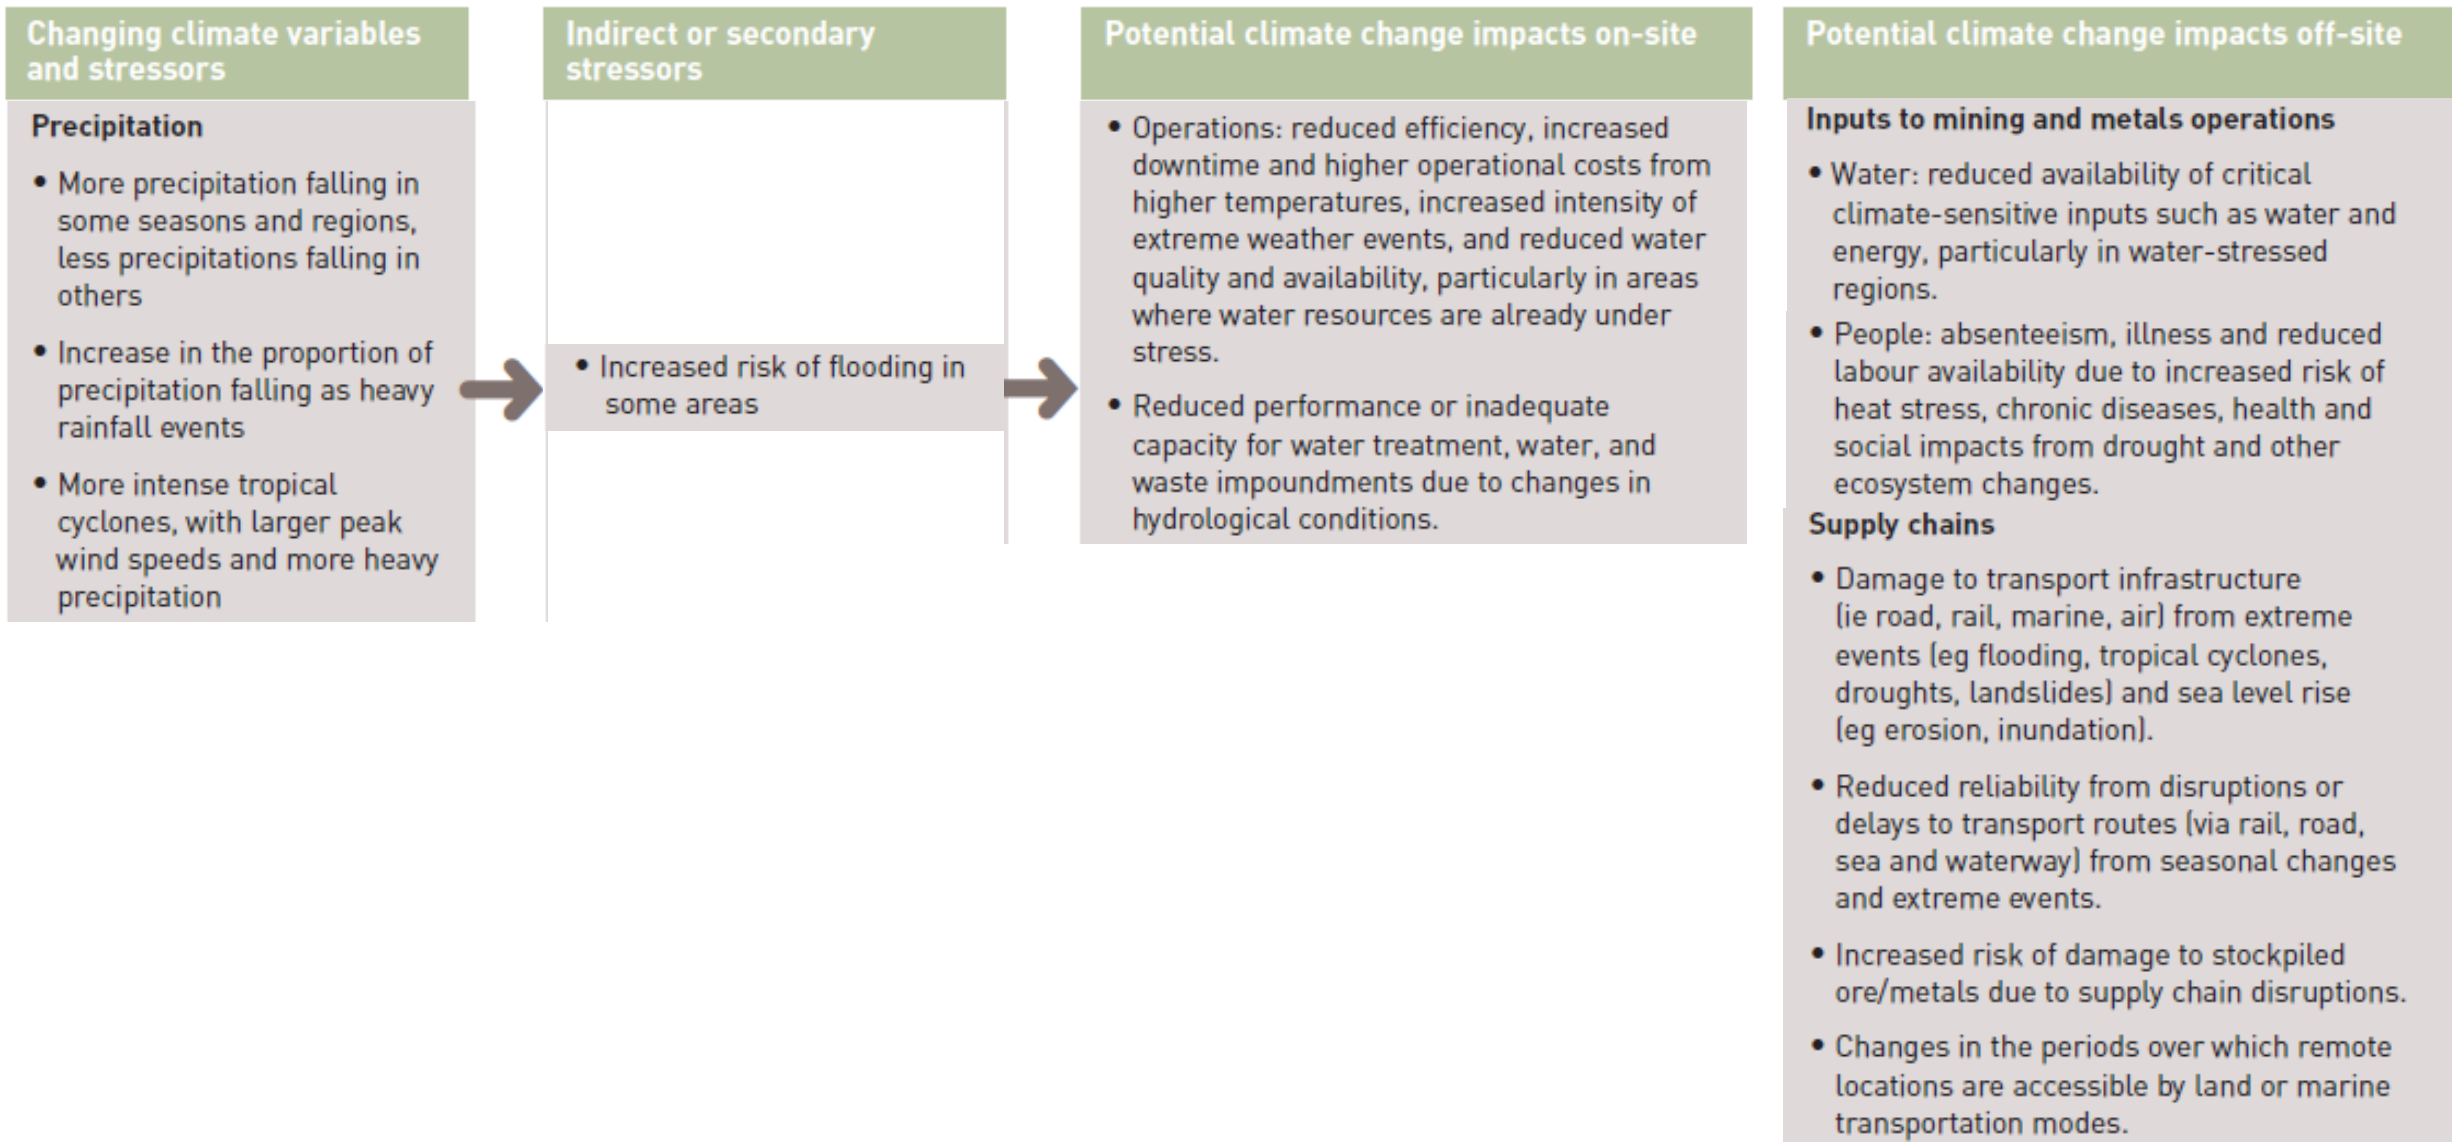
Changing climate variables and stressors

Precipitation

• More precipitation falling in some seasons and regions, less precipitations falling in others

• Increase in the proportion of precipitation falling as heavy rainfall events

• More intense tropical cyclones, with larger peak wind speeds and more heavy precipitation

Indirect or secondary stressors

• Increased risk of flooding in some areas

Potential climate change impacts on-site

• Operations: reduced efficiency, increased downtime and higher operational costs from higher temperatures, increased intensity of extreme weather events, and reduced water quality and availability, particularly in areas where water resources are already under stress.

• Reduced performance or inadequate capacity for water treatment, water, and waste impoundments due to changes in hydrological conditions.

Potential climate change impacts off-site

Inputs to mining and metals operations

• Water: reduced availability of critical climate-sensitive inputs such as water and energy, particularly in water-stressed regions.

• People: absenteeism, illness and reduced labour availability due to increased risk of heat stress, chronic diseases, health and social impacts from drought and other ecosystem changes.

Supply chains

• Damage to transport infrastructure (ie road, rail, marine, air) from extreme events (eg flooding, tropical cyclones, droughts, landslides) and sea level rise (eg erosion, inundation).

• Reduced reliability from disruptions or delays to transport routes (via rail, road, sea and waterway) from seasonal changes and extreme events.

• Increased risk of damage to stockpiled ore/metals due to supply chain disruptions.

• Changes in the periods over which remote locations are accessible by land or marine transportation modes.